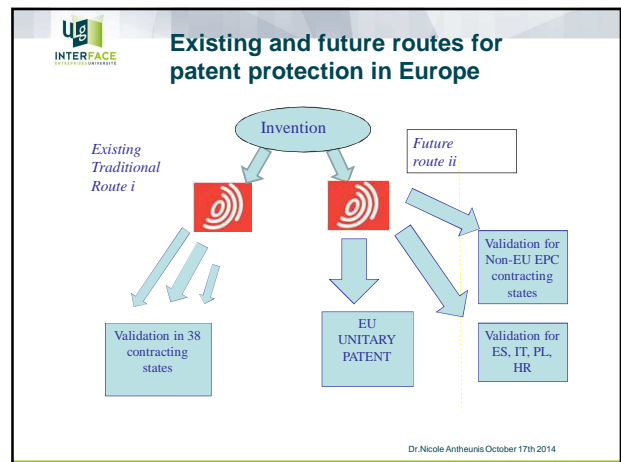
ULg
INTERFACE
ENTREPRISES UNIVERSITÉ

Existing and future routes for patent protection in Europe

Invention

Existing Traditional Route i

Future route ii

Validation for Non-EU EPC contracting states

Validation in 38 contracting states

EU UNITARY PATENT

Validation for ES, IT, PL, HR

Dr.Nicole Antheunis October 17th 2014